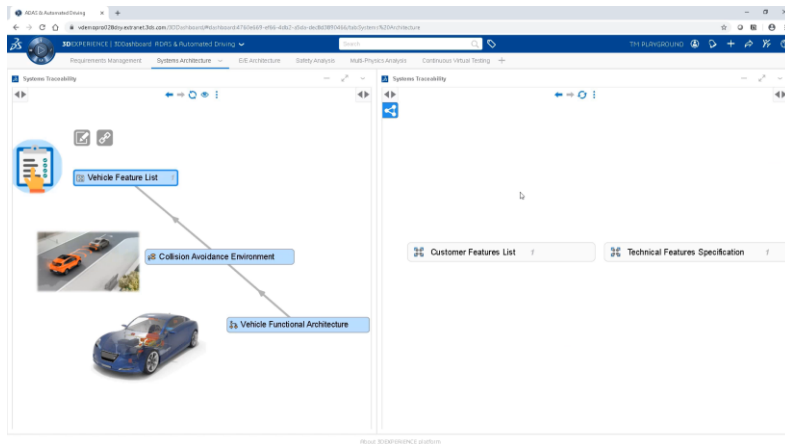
ADAS & Automated Driving × +

vdevsprod28dsy.extranet.3ds.com/3DDashboard/#dashboard:4760e669-ef66-4db2-a5da-dec8d38f0466/tab:Systems%20Architecture

3DEXPERIENCE | 3DDashboard ADAS & Automated Driving

Search

TM PLAYGROUND

Requirements Management Systems Architecture E/E Architecture Safety Analysis Multi-Physics Analysis Continuous Virtual Testing +

Systems Traceability

Systems Traceability

Vehicle Feature List

Collision Avoidance Environment

Vehicle Functional Architecture

Customer Features List

Technical Features Specification

About 3DEXPERIENCE platform